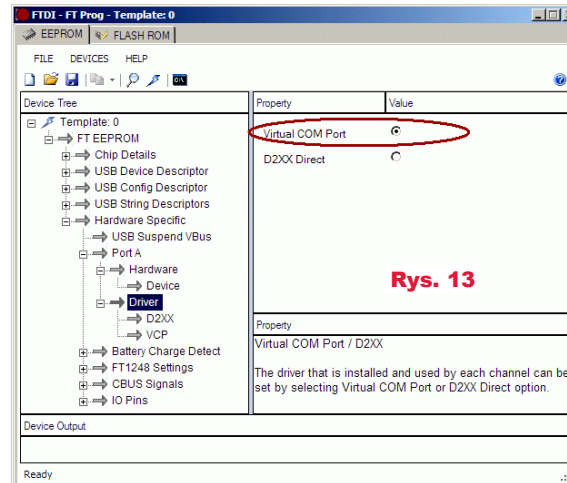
FTDI - FT Prog - Template: 0

EEPROM
FLASH ROM

FILE DEVICES HELP

Device Tree

Template: 0
FT EEPROM
Chip Details
USB Device Descriptor
USB Config Descriptor
USB String Descriptors
Hardware Specific
USB Suspend VBus
Port A
Hardware
Device
Driver
D2XX
VCP
Battery Charge Detect
FT1248 Settings
CBUS Signals
IO Pins

| Property | Value |
|---|---|
| Virtual COM Port | ⦿ |
| D2XX Direct | ○ |

Rys. 13

Property

Virtual COM Port / D2XX

The driver that is installed and used by each channel can be set by selecting Virtual COM Port or D2XX Direct option.

Device Output

Ready